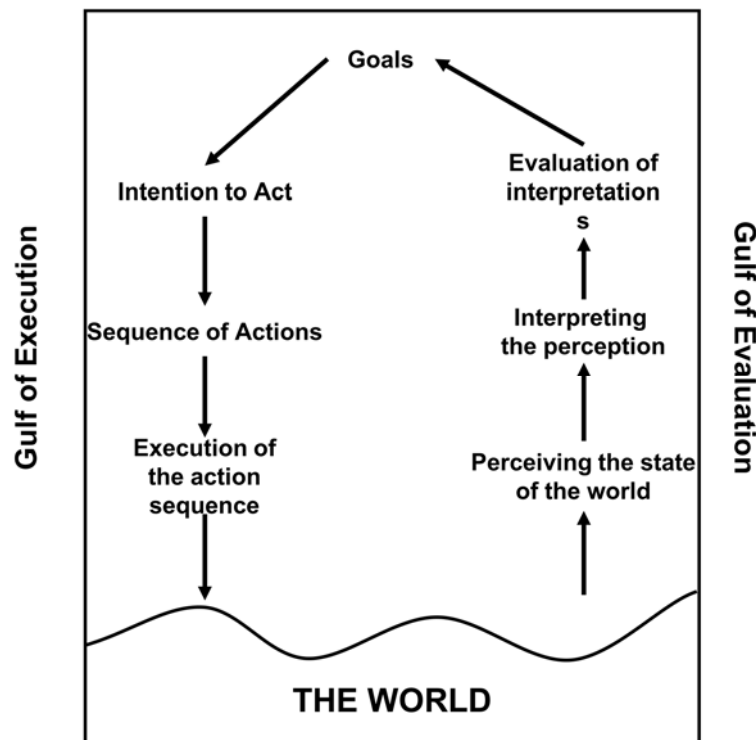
Gulf of Execution

Goals

Intention to Act

Sequence of Actions

Execution of the action sequence

Evaluation of interpretation s

Interpreting the perception

Perceiving the state of the world

THE WORLD

Gulf of Evaluation